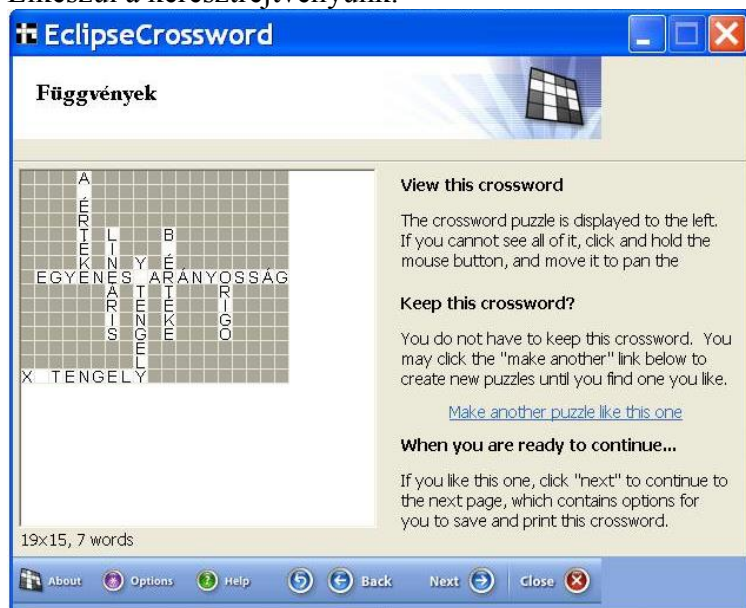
EclipseCrossword

Függvények

A
É
R
T
É
K
EGYENES ARÁNYOSSÁG
L I N E Á R I S
Y T E N G E L Y
B É R T É K E
R I G Ó
X TENGELY

19x15, 7 words

View this crossword

The crossword puzzle is displayed to the left. If you cannot see all of it, click and hold the mouse button, and move it to pan the

Keep this crossword?

You do not have to keep this crossword. You may click the "make another" link below to create new puzzles until you find one you like.

Make another puzzle like this one

When you are ready to continue...

If you like this one, click "next" to continue to the next page, which contains options for you to save and print this crossword.

About Options Help Back Next Close